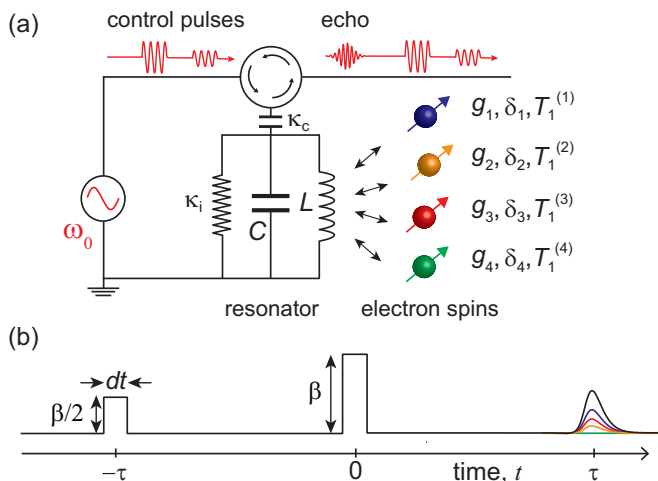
(a)

control pulses

echo

$\kappa_c$

$\kappa_i$

$C$

$L$

$\omega_0$

$g_1, \delta_1, T_1^{(1)}$

$g_2, \delta_2, T_1^{(2)}$

$g_3, \delta_3, T_1^{(3)}$

$g_4, \delta_4, T_1^{(4)}$

resonator

electron spins

(b)

$dt$

$\beta/2$

$\beta$

$-\tau$

0

time, $t$

$\tau$